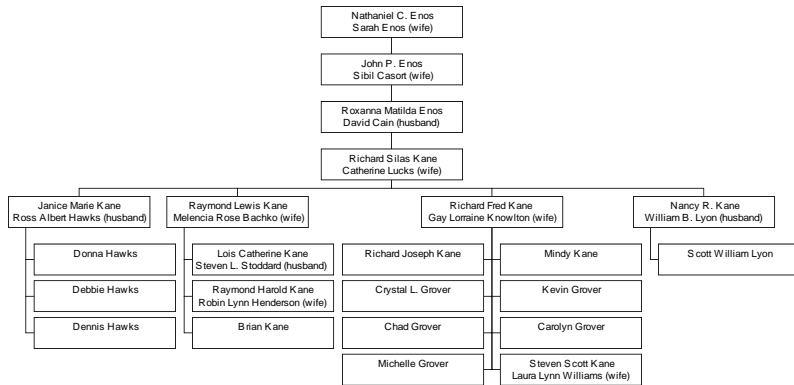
Nathaniel C. Enos
Sarah Enos (wife)

John P. Enos
Sibil Casort (wife)

Roxanna Matilda Enos
David Cain (husband)

Richard Silas Kane
Catherine Lucks (wife)

Janice Marie Kane
Ross Albert Hawks (husband)

Donna Hawks

Debbie Hawks

Dennis Hawks

Raymond Lewis Kane
Melencia Rose Bachko (wife)

Lois Catherine Kane
Steven L. Stoddard (husband)

Raymond Harold Kane
Robin Lynn Henderson (wife)

Brian Kane

Richard Fred Kane
Gay Lorraine Knowlton (wife)

Richard Joseph Kane

Crystal L. Grover

Chad Grover

Michelle Grover

Mindy Kane

Kevin Grover

Carolyn Grover

Steven Scott Kane
Laura Lynn Williams (wife)

Nancy R. Kane
William B. Lyon (husband)

Scott William Lyon